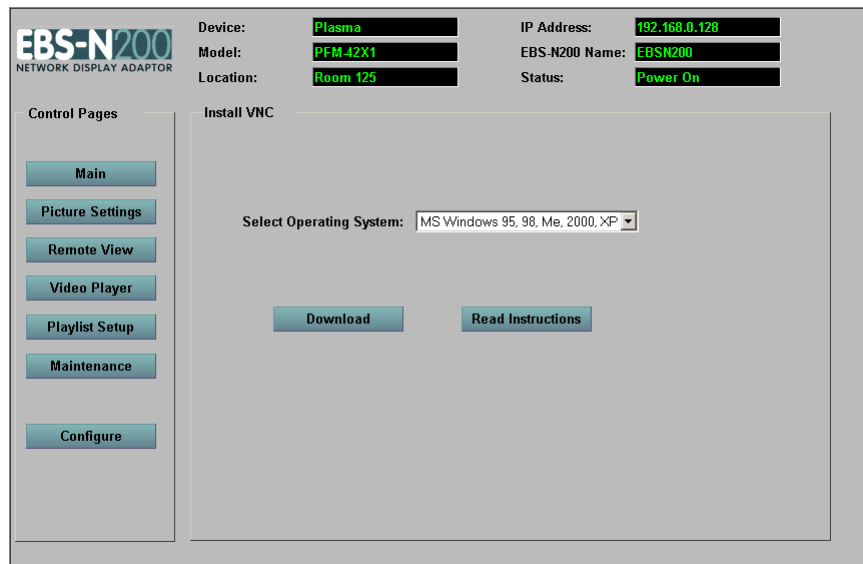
EBS-N200
NETWORK DISPLAY ADAPTOR

Device: Plasma
Model: PFM-42X1
Location: Room 125

IP Address: 192.168.0.128
EBS-N200 Name: EBSN200
Status: Power On

Control Pages

Main
Picture Settings
Remote View
Video Player
Playlist Setup
Maintenance
Configure

Install VNC

Select Operating System: MS Windows 95, 98, Me, 2000, XP

Download
Read Instructions